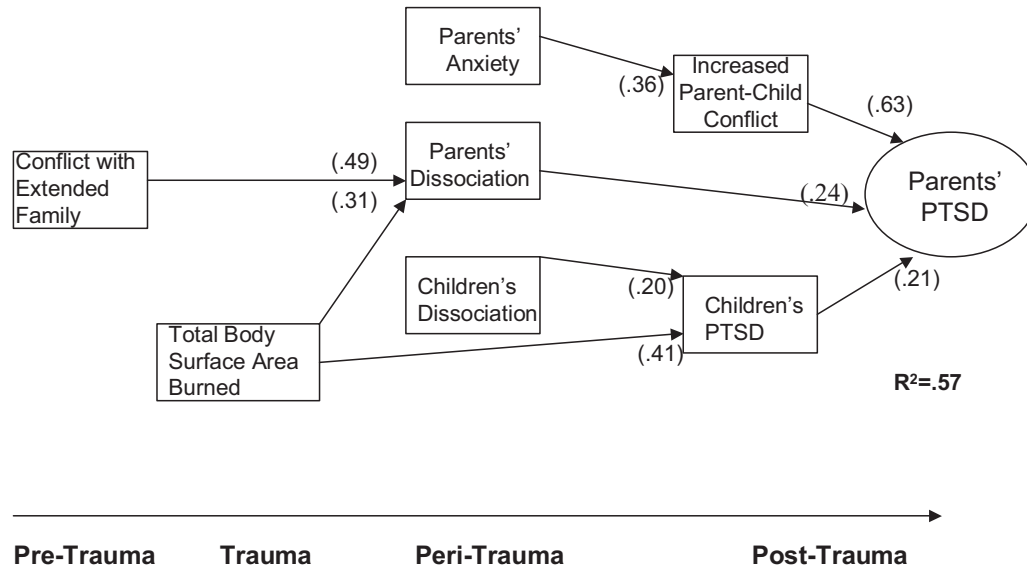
Parents' Anxiety

(.36)

Increased Parent-Child Conflict

(.63)

Conflict with Extended Family

(.49)

(.31)

Parents' Dissociation

(.24)

Parents' PTSD

Children's Dissociation

(.20)

Children's PTSD

(.21)

Total Body Surface Area Burned

(.41)

$R^2$=.57

Pre-Trauma

Trauma

Peri-Trauma

Post-Trauma